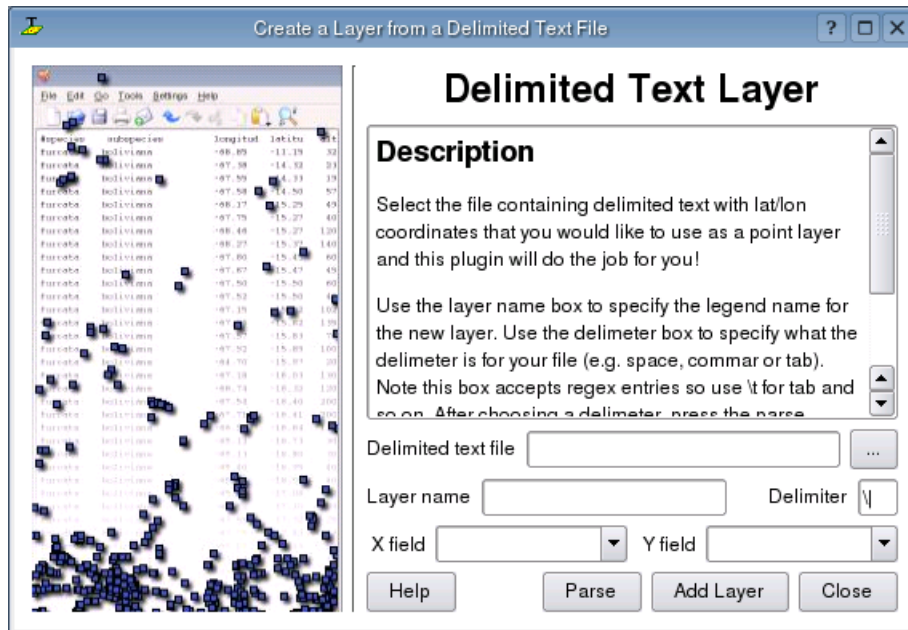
Create a Layer from a Delimited Text File

File Edit Go Tools Settings Help

#species subspecies longitud latitu
furcata boliviana -68.85 -11.19
furcata boliviana -67.58 -14.53
furcata boliviana -67.59 -14.33
furcata boliviana -67.58 -14.50
furcata boliviana -68.37 -15.29
furcata boliviana -67.75 -15.27
furcata boliviana -68.48 -15.27
furcata boliviana -68.27 -15.37
furcata boliviana -67.80 -15.48
furcata boliviana -67.87 -15.47
furcata boliviana -67.50 -15.50
furcata boliviana -67.52 -15.50

Delimited Text Layer

Description

Select the file containing delimited text with lat/lon coordinates that you would like to use as a point layer and this plugin will do the job for you!

Use the layer name box to specify the legend name for the new layer. Use the delimeter box to specify what the delimeter is for your file (e.g. space, commar or tab). Note this box accepts regex entries so use \t for tab and so on. After choosing a delimeter, press the parse

Delimited text file
...
Layer name
Delimiter \t
X field
Y field
Help
Parse
Add Layer
Close